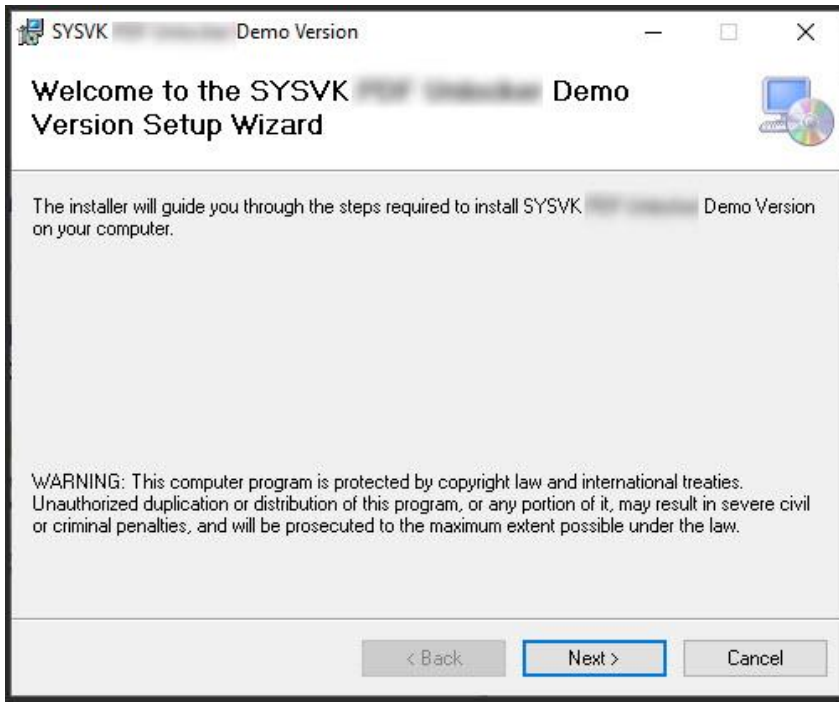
SYSVK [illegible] Demo Version

Welcome to the SYSVK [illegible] Demo Version Setup Wizard

The installer will guide you through the steps required to install SYSVK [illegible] Demo Version on your computer.

WARNING: This computer program is protected by copyright law and international treaties. Unauthorized duplication or distribution of this program, or any portion of it, may result in severe civil or criminal penalties, and will be prosecuted to the maximum extent possible under the law.

< Back    Next >    Cancel